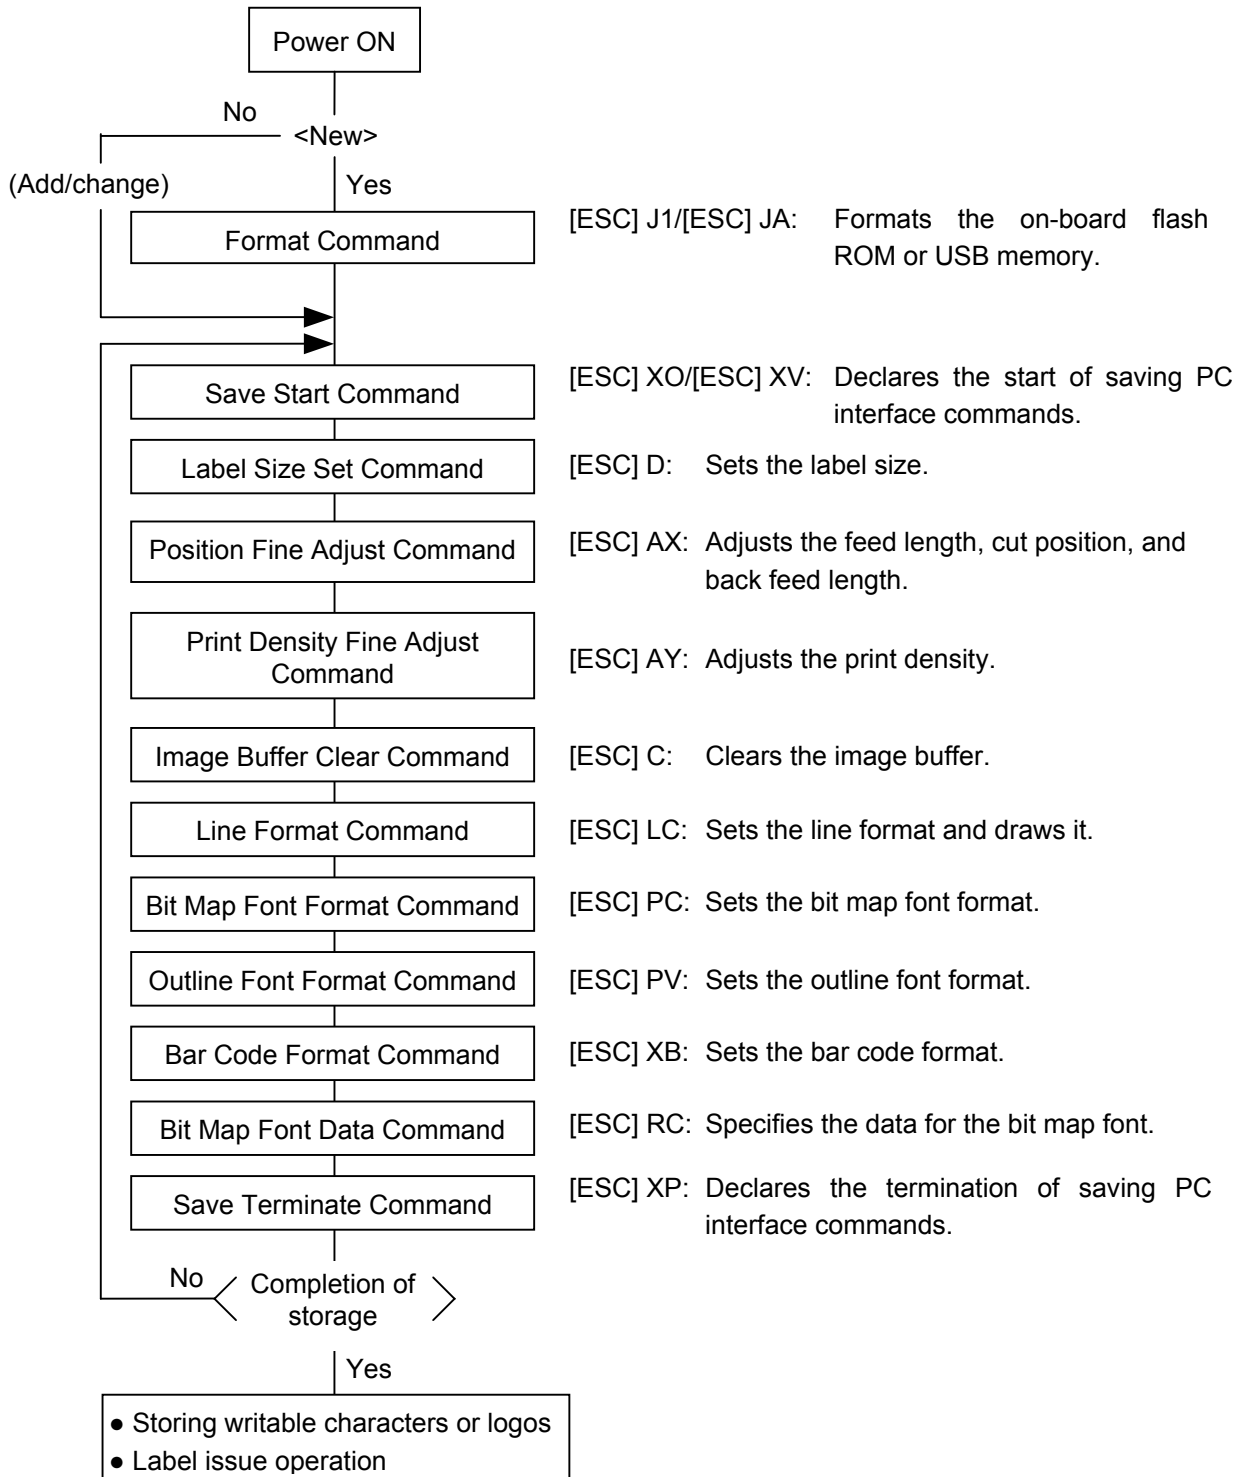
Power ON

No

<New>

(Add/change)

Yes

Format Command

[ESC] J1/[ESC] JA: Formats the on-board flash ROM or USB memory.

Save Start Command

[ESC] XO/[ESC] XV: Declares the start of saving PC interface commands.

Label Size Set Command

[ESC] D: Sets the label size.

Position Fine Adjust Command

[ESC] AX: Adjusts the feed length, cut position, and back feed length.

Print Density Fine Adjust Command

[ESC] AY: Adjusts the print density.

Image Buffer Clear Command

[ESC] C: Clears the image buffer.

Line Format Command

[ESC] LC: Sets the line format and draws it.

Bit Map Font Format Command

[ESC] PC: Sets the bit map font format.

Outline Font Format Command

[ESC] PV: Sets the outline font format.

Bar Code Format Command

[ESC] XB: Sets the bar code format.

Bit Map Font Data Command

[ESC] RC: Specifies the data for the bit map font.

Save Terminate Command

[ESC] XP: Declares the termination of saving PC interface commands.

No

Completion of storage

Yes

● Storing writable characters or logos
● Label issue operation